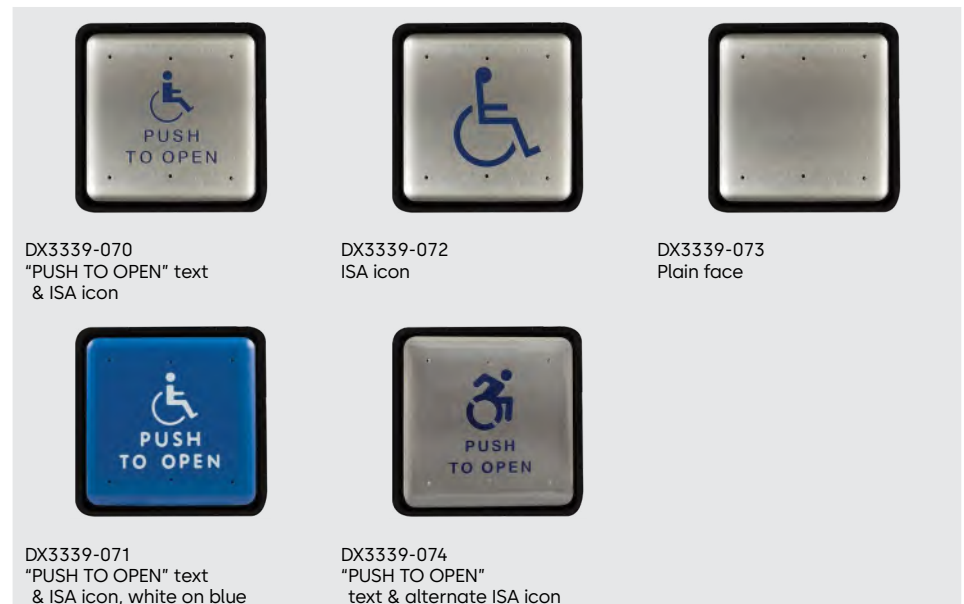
PUSH TO OPEN

DX3339-070
“PUSH TO OPEN” text & ISA icon

DX3339-072
ISA icon

DX3339-073
Plain face

PUSH TO OPEN

DX3339-071
“PUSH TO OPEN” text & ISA icon, white on blue

PUSH TO OPEN

DX3339-074
“PUSH TO OPEN” text & alternate ISA icon